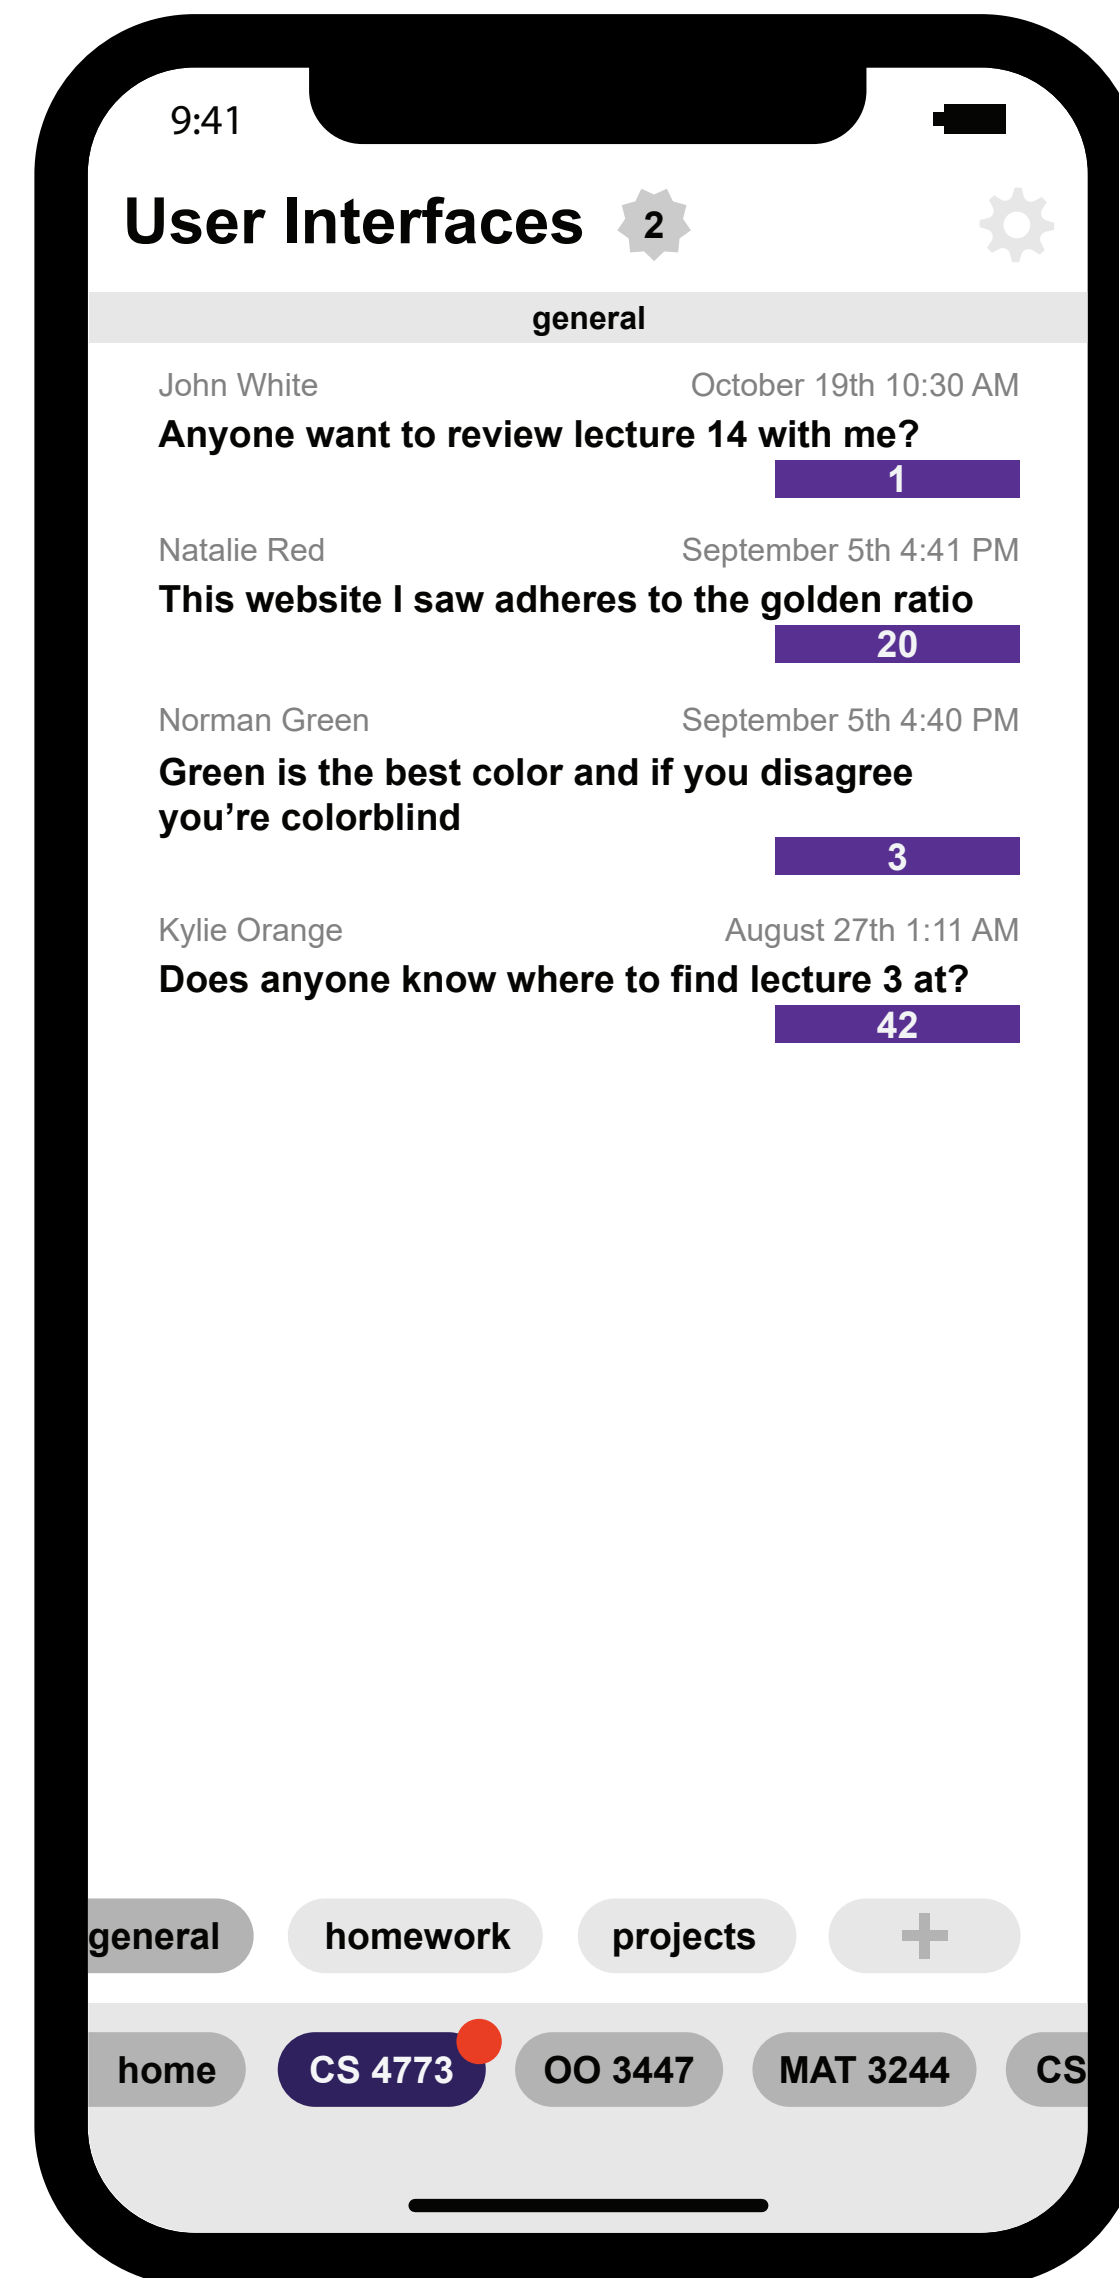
9:41

User Interfaces 2

general

John White October 19th 10:30 AM
Anyone want to review lecture 14 with me?
1

Natalie Red September 5th 4:41 PM
This website I saw adheres to the golden ratio
20

Norman Green September 5th 4:40 PM
Green is the best color and if you disagree you're colorblind
3

Kylie Orange August 27th 1:11 AM
Does anyone know where to find lecture 3 at?
42

general homework projects +

home CS 4773 OO 3447 MAT 3244 CS